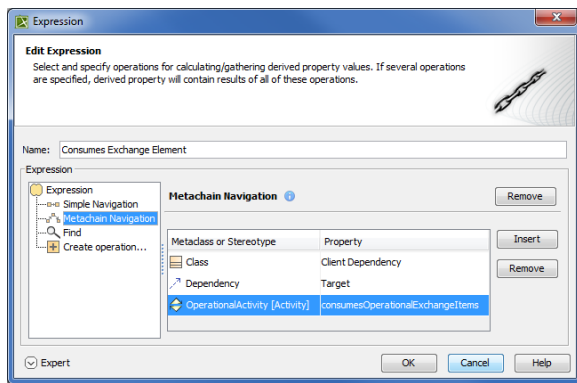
Expression

Edit Expression
Select and specify operations for calculating/gathering derived property values. If several operations are specified, derived property will contain results of all of these operations.

Name: Consumes Exchange Element

Expression

Expression
Simple Navigation
Metachain Navigation
Find
Create operation...

Metachain Navigation

Remove

| Metaclass or Stereotype | Property |
|---|---|
| Class | Client Dependency |
| Dependency | Target |
| OperationalActivity [Activity] | consumesOperationalExchangeItems |

Insert

Remove

Expert

OK

Cancel

Help